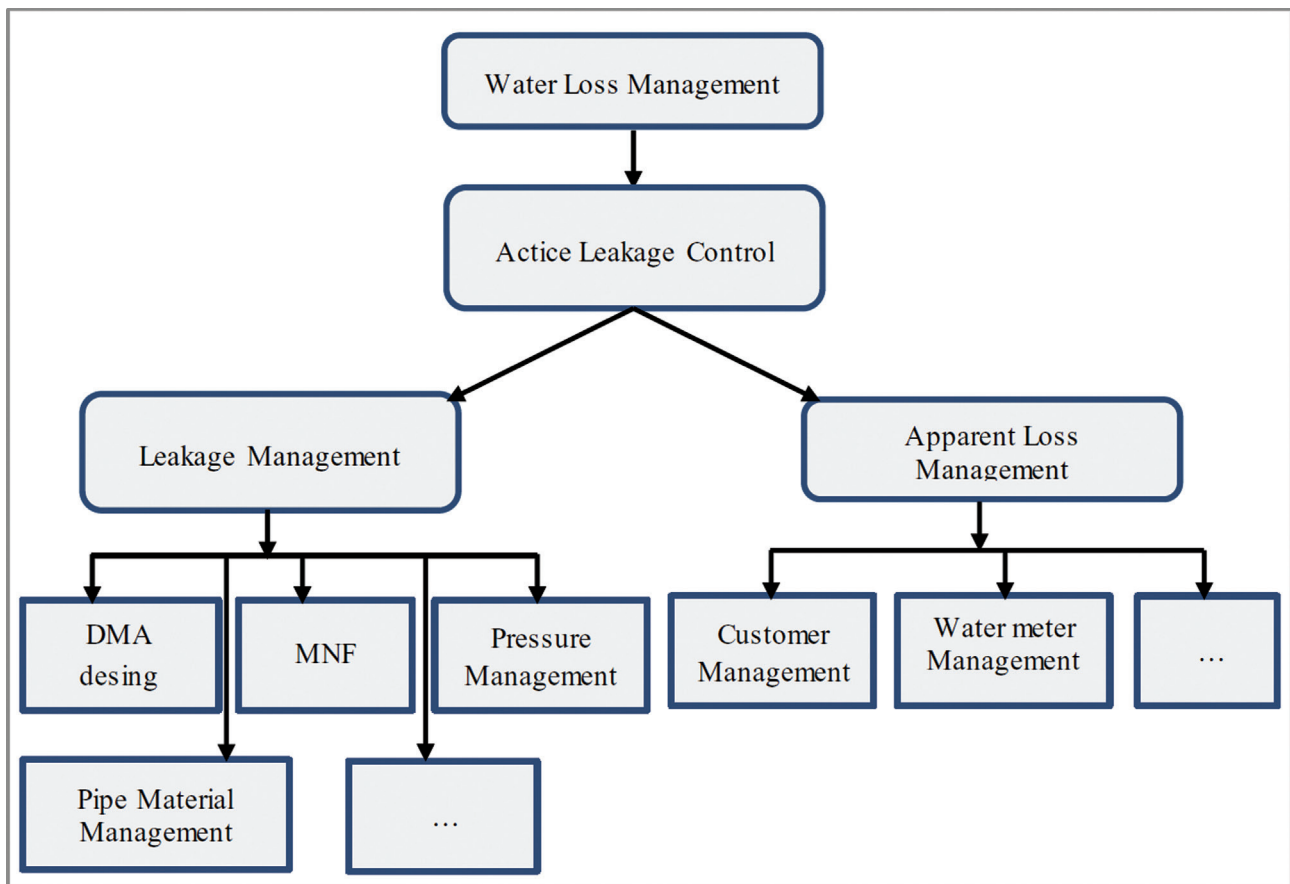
Water Loss Management

Actice Leakage Control

Leakage Management

Apparent Loss Management

DMA desing

MNF

Pressure Management

Customer Management

Water meter Management

…

Pipe Material Management

…